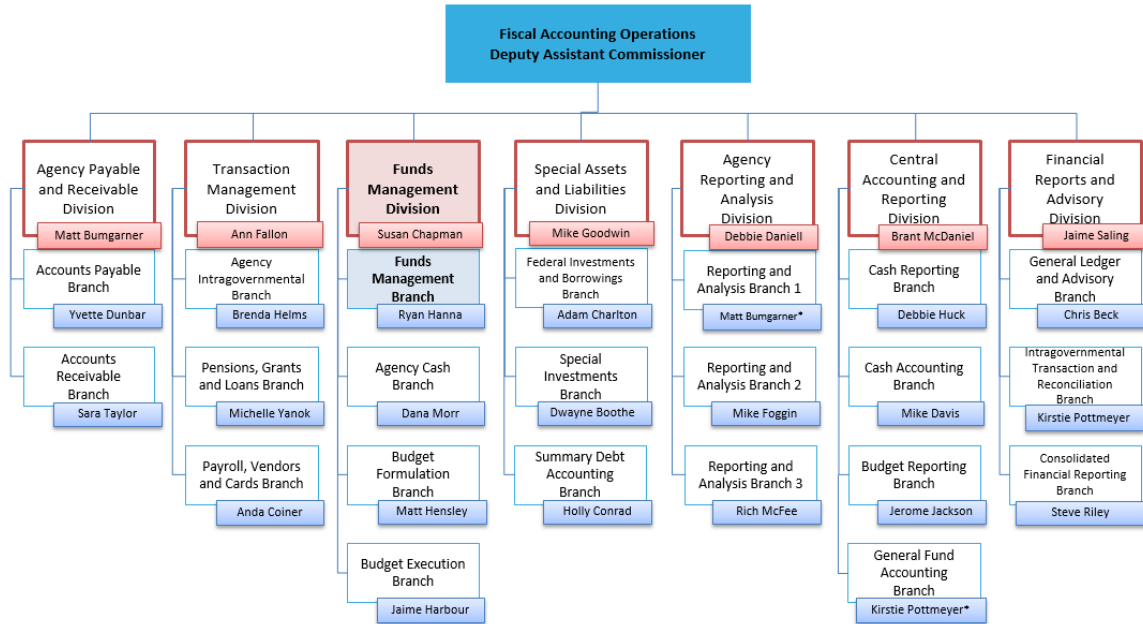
Fiscal Accounting Operations
Deputy Assistant Commissioner

Agency Payable and Receivable Division
Matt Bumgarner

Accounts Payable Branch
Yvette Dunbar

Accounts Receivable Branch
Sara Taylor

Transaction Management Division
Ann Fallon

Agency Intragovernmental Branch
Brenda Helms

Pensions, Grants and Loans Branch
Michelle Yanok

Payroll, Vendors and Cards Branch
Anda Coiner

Funds Management Division
Susan Chapman

Funds Management Branch
Ryan Hanna

Agency Cash Branch
Dana Morr

Budget Formulation Branch
Matt Hensley

Budget Execution Branch
Jaime Harbour

Special Assets and Liabilities Division
Mike Goodwin

Federal Investments and Borrowings Branch
Adam Charlton

Special Investments Branch
Dwayne Boothe

Summary Debt Accounting Branch
Holly Conrad

Agency Reporting and Analysis Division
Debbie Daniell

Reporting and Analysis Branch 1
Matt Bumgarner*

Reporting and Analysis Branch 2
Mike Foggin

Reporting and Analysis Branch 3
Rich McFee

Central Accounting and Reporting Division
Brant McDaniel

Cash Reporting Branch
Debbie Huck

Cash Accounting Branch
Mike Davis

Budget Reporting Branch
Jerome Jackson

General Fund Accounting Branch
Kirstie Pottmeyer*

Financial Reports and Advisory Division
Jaime Saling

General Ledger and Advisory Branch
Chris Beck

Intragovernmental Transaction and Reconciliation Branch
Kirstie Pottmeyer

Consolidated Financial Reporting Branch
Steve Riley